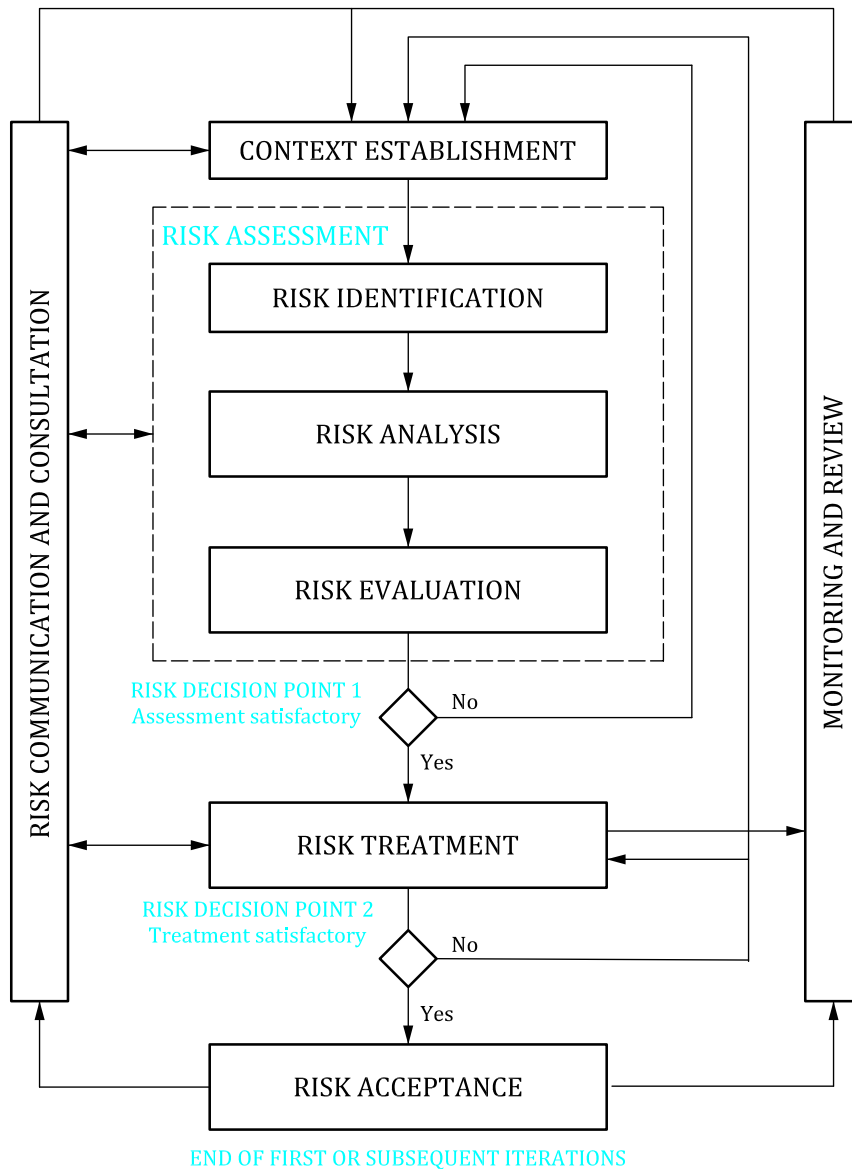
RISK COMMUNICATION AND CONSULTATION

CONTEXT ESTABLISHMENT

RISK ASSESSMENT

RISK IDENTIFICATION

RISK ANALYSIS

RISK EVALUATION

RISK DECISION POINT 1
Assessment satisfactory

No

Yes

RISK TREATMENT

RISK DECISION POINT 2
Treatment satisfactory

No

Yes

RISK ACCEPTANCE

END OF FIRST OR SUBSEQUENT ITERATIONS

MONITORING AND REVIEW